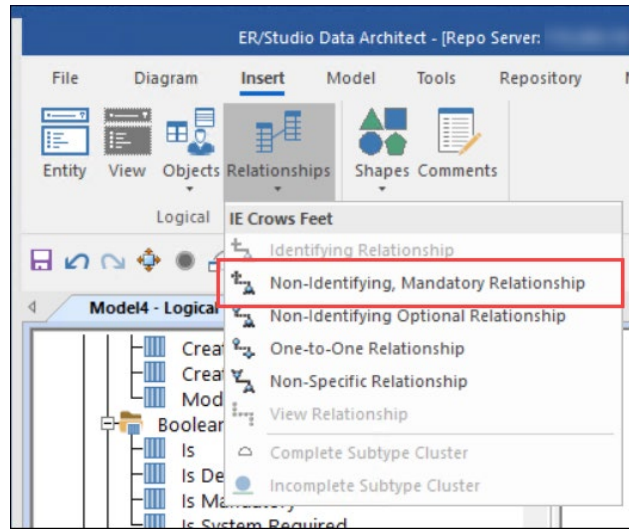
ER/Studio Data Architect - [Repo Server:

File Diagram Insert Model Tools Repository

Entity View Objects Relationships Shapes Comments

Logical

IE Crows Feet

Identifying Relationship

Non-Identifying, Mandatory Relationship

Non-Identifying Optional Relationship

One-to-One Relationship

Non-Specific Relationship

View Relationship

Complete Subtype Cluster

Incomplete Subtype Cluster

Model4 - Logical

Creat
Creat
Mod
Boolear
Is
Is De
Is Mandatory
Is System Required